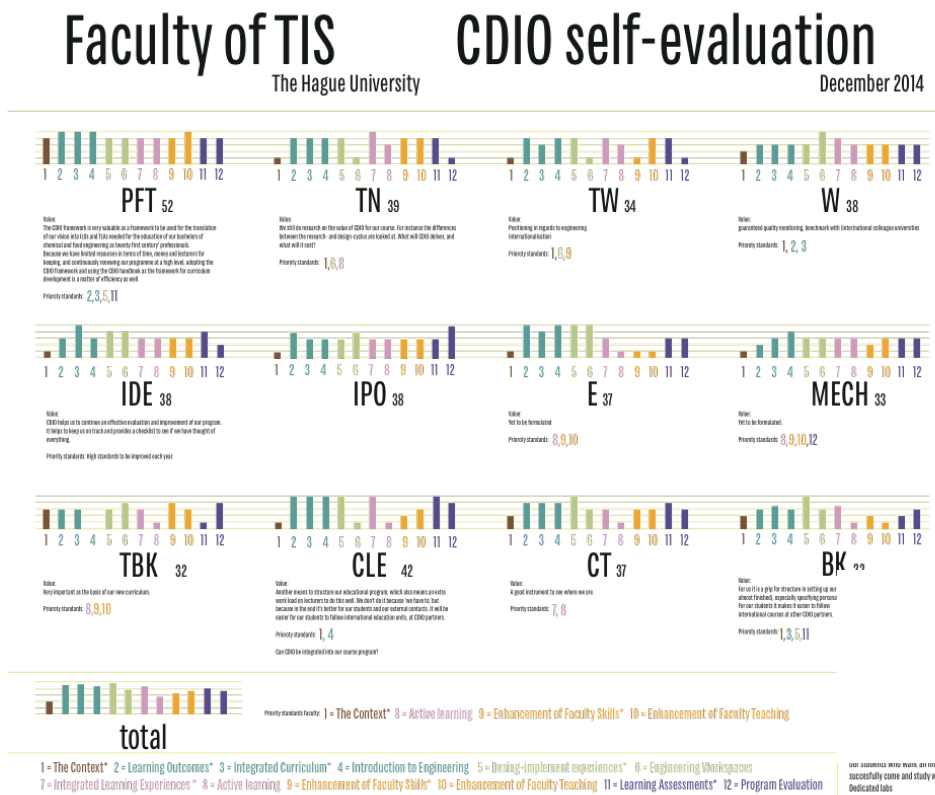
Faculty of TIS CDIO self-evaluation

The Hague University December 2014

1 2 3 4 5 6 7 8 9 10 11 12

PFT 52

Value:
The CDIO framework is very valuable as a framework to be used for the translation of our vision into ILOs and TLAs needed for the education of our bachelors of chemical and food engineering as twenty first century' professionals. Because we have limited resources in terms of time, money and lecturers for keeping, and continuously renewing our programme at a high level, adopting the CDIO framework and using the CDIO handbook as the framework for curriculum development is a matter of efficiency as well.

Priority standards: 2,3,5,11

1 2 3 4 5 6 7 8 9 10 11 12

TN 39

Value:
We still do research on the value of CDIO for our course. For instance the differences between the research- and design-cyclus are looked at. What will CDIO deliver, and what will it cost?

Priority standards: 1,6,8

1 2 3 4 5 6 7 8 9 10 11 12

TW 34

Value:
Positioning in regards to engineering internationalisation

Priority standards: 1,6,9

1 2 3 4 5 6 7 8 9 10 11 12

W 38

Value:
guaranteed quality monitoring, benchmark with (international colleague universities

Priority standards: 1, 2, 3

1 2 3 4 5 6 7 8 9 10 11 12

IDE 38

Value:
CDIO helps us to continue an effective evaluation and improvement of our program. It helps to keep us on track and provides a checklist to see if we have thought of everything.

Priority standards: High standards to be improved each year.

1 2 3 4 5 6 7 8 9 10 11 12

IPO 38

1 2 3 4 5 6 7 8 9 10 11 12

E 37

Value:
Yet to be formulated

Priority standards: 8,9,10

1 2 3 4 5 6 7 8 9 10 11 12

MECH 33

Value:
Yet to be formulated.

Priority standards: 8,9,10,12

1 2 3 4 5 6 7 8 9 10 11 12

TBK 32

Value:
Very important as the basis of our new curriculum.

Priority standards: 8,9,10

1 2 3 4 5 6 7 8 9 10 11 12

CLE 42

Value:
Another means to structure our educational program, which also means an extra work load on lecturers to do this well. We don't do it because 'we have to', but because in the end it's better for our students and our external contacts. It will be easier for our students to follow international education units, at CDIO partners.

Priority standards: 1, 4

Can CDIO be integrated into our course program?

1 2 3 4 5 6 7 8 9 10 11 12

CT 37

Value:
A good instrument to see where we are.

Priority standards: 7, 8

1 2 3 4 5 6 7 8 9 10 11 12

BK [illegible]

Value:
For us it is a grip for structure in setting up our almost finished, especially specifying persona For our students it makes it easier to follow international courses at other CDIO partners.

Priority standards: 1,3,5,11

total

Priority standards Faculty: 1 = The Context* 8 = Active learning 9 = Enhancement of Faculty Skills* 10 = Enhancement of Faculty Teaching

1 = The Context* 2 = Learning Outcomes* 3 = Integrated Curriculum* 4 = Introduction to Engineering 5 = Desing-implement experiences* 6 = Engineering Workspaces
7 = Integrated Learning Experiences* 8 = Active learning 9 = Enhancement of Faculty Skills* 10 = Enhancement of Faculty Teaching 11 = Learning Assessments* 12 = Program Evaluation

our students who want an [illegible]
succesfully come and study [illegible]
Dedicated labs